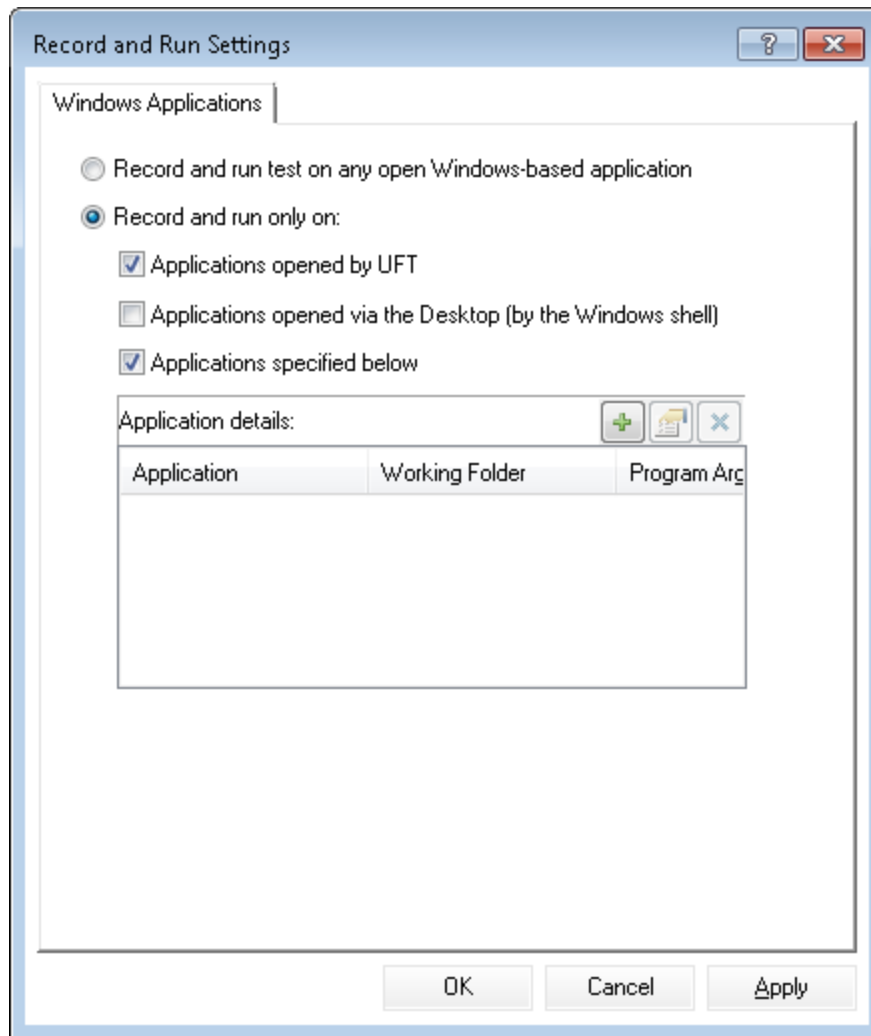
Record and Run Settings

?

Windows Applications

Record and run test on any open Windows-based application

Record and run only on:

Applications opened by UFT

Applications opened via the Desktop (by the Windows shell)

Applications specified below

Application details:

| Application | Working Folder | Program Arg |
|---|---|---|

OK

Cancel

Apply